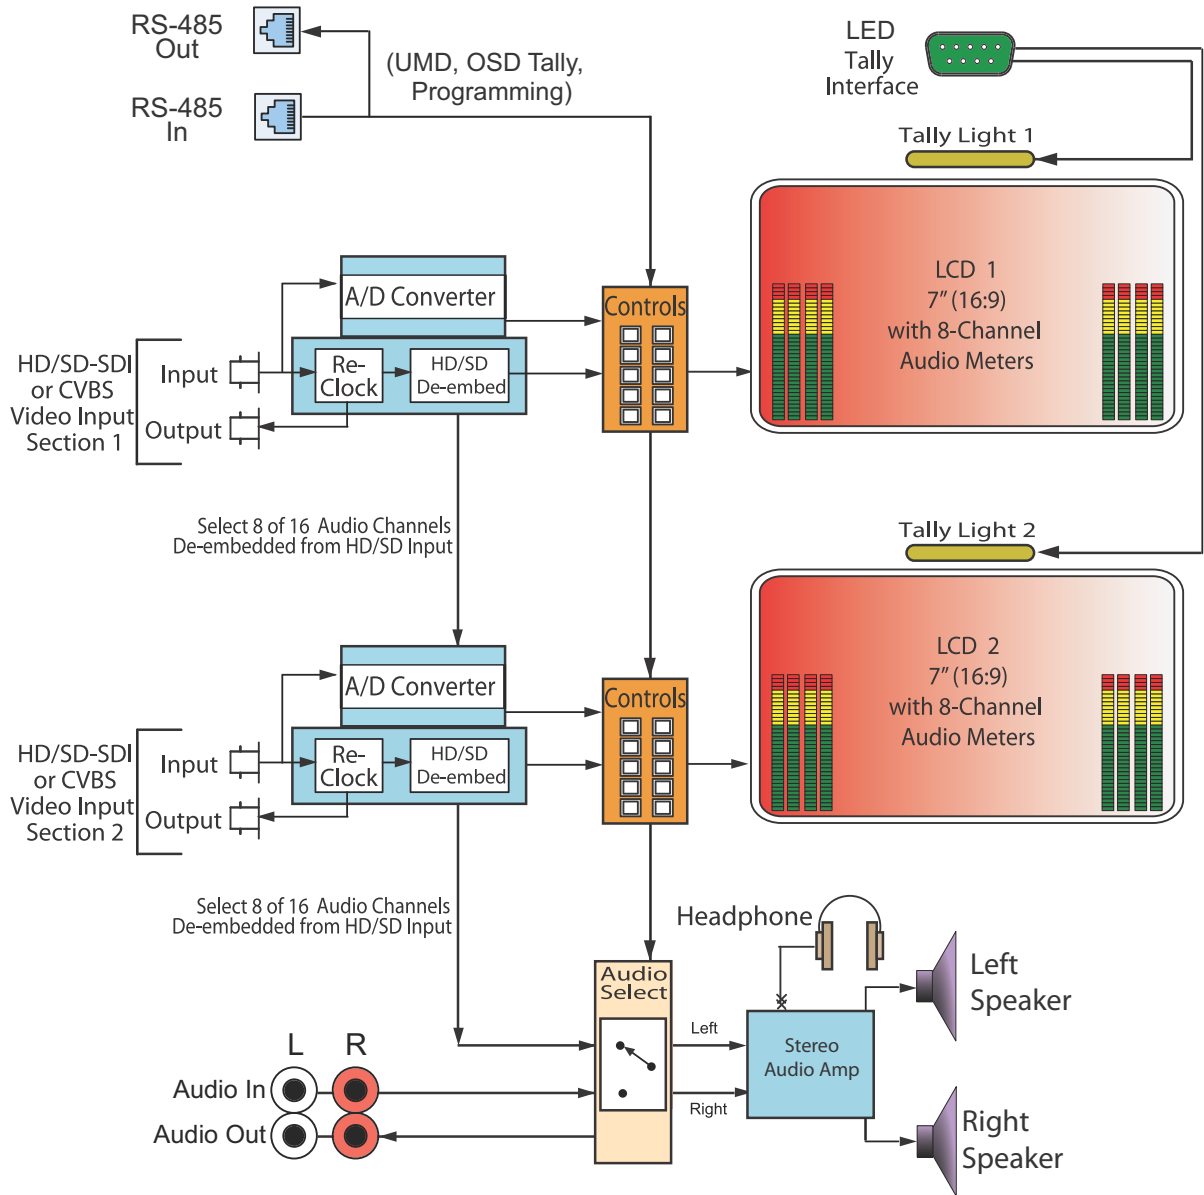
RS-485 Out

RS-485 In

(UMD, OSD Tally, Programming)

LED Tally Interface

Tally Light 1

A/D Converter

Controls

LCD 1
7″ (16:9)
with 8-Channel
Audio Meters

HD/SD-SDI or CVBS Video Input Section 1

Input

Output

Re-Clock

HD/SD De-embed

Select 8 of 16 Audio Channels De-embedded from HD/SD Input

Tally Light 2

A/D Converter

Controls

LCD 2
7″ (16:9)
with 8-Channel
Audio Meters

HD/SD-SDI or CVBS Video Input Section 2

Input

Output

Re-Clock

HD/SD De-embed

Select 8 of 16 Audio Channels De-embedded from HD/SD Input

Headphone

Audio Select

Left

Right

Stereo Audio Amp

Left Speaker

Right Speaker

L

R

Audio In

Audio Out